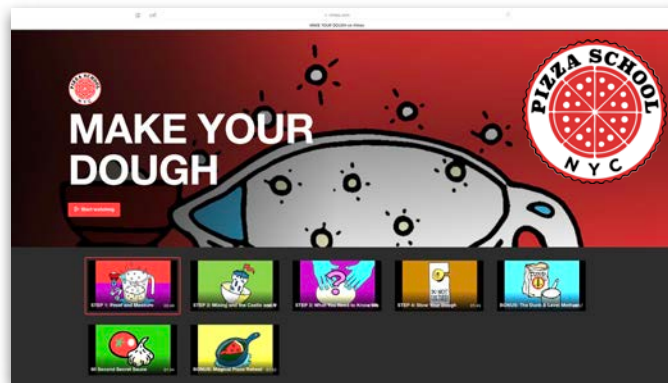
MAKE YOUR DOUGH on Vimeo

PIZZA SCHOOL NYC

MAKE YOUR DOUGH

Start watching

PIZZA SCHOOL NYC

STEP 1: Read and Measure

STEP 2: Mixing and the Coolio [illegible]

STEP 3: What You Need to Know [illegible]

STEP 4: Store Your Dough

BONUS: The Dunk & Lean Method

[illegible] Second Secret Sauce

BONUS: Magical Pizza Reheat